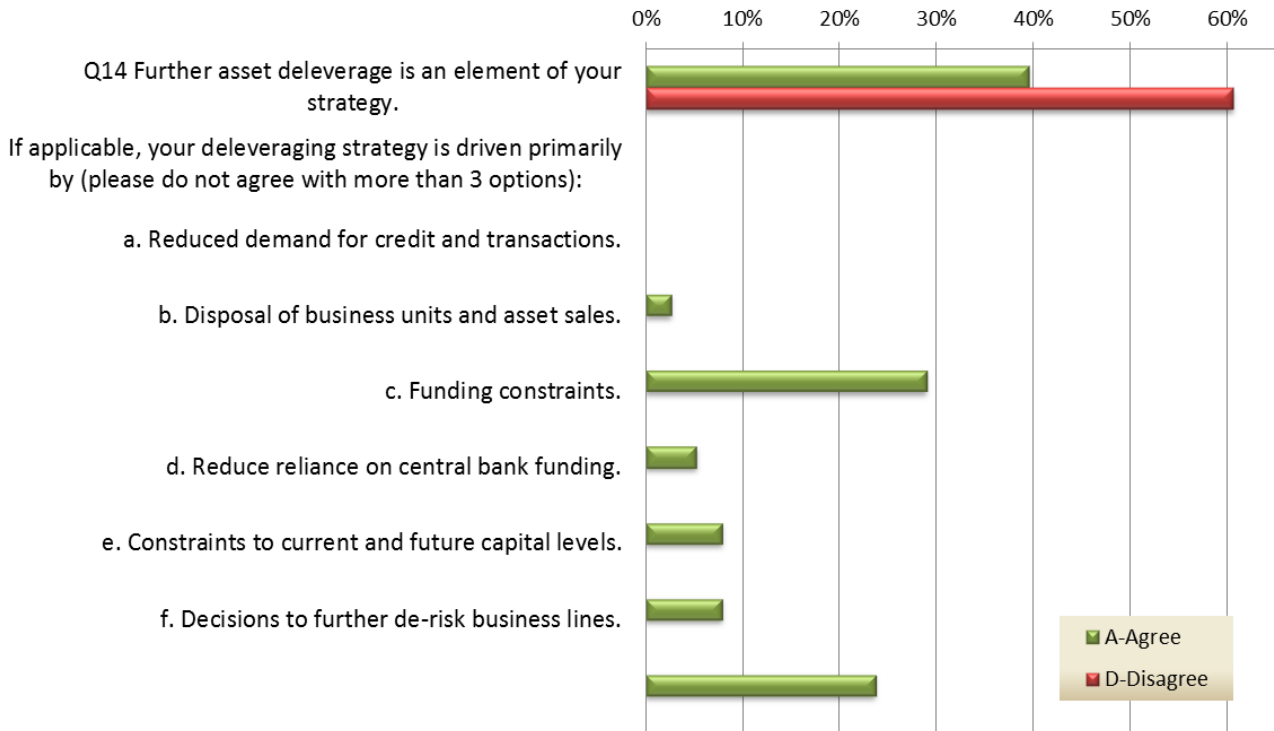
0% 10% 20% 30% 40% 50% 60%

Q14 Further asset deleverage is an element of your strategy.

If applicable, your deleveraging strategy is driven primarily by (please do not agree with more than 3 options):

a. Reduced demand for credit and transactions.

b. Disposal of business units and asset sales.

c. Funding constraints.

d. Reduce reliance on central bank funding.

e. Constraints to current and future capital levels.

f. Decisions to further de-risk business lines.

A-Agree
D-Disagree